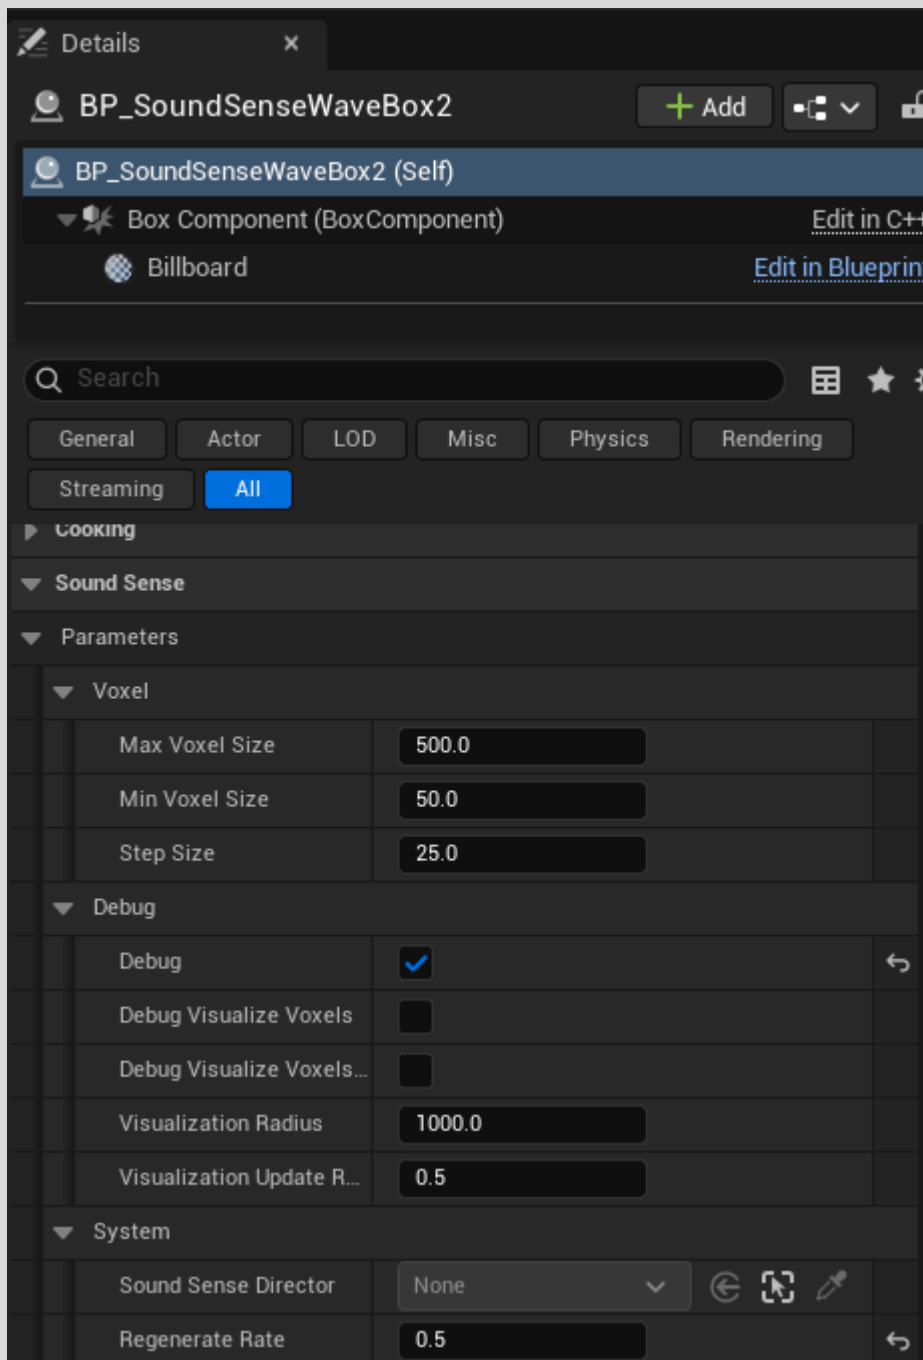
Details ×

BP_SoundSenseWaveBox2

+ Add

BP_SoundSenseWaveBox2 (Self)

Box Component (BoxComponent)

Edit in C+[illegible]

Billboard

Edit in Blueprin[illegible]

Search

General Actor LOD Misc Physics Rendering

Streaming All

Cooking

Sound Sense

Parameters

Voxel

| Max Voxel Size | 500.0 |
|---|---|
| Min Voxel Size | 50.0 |
| Step Size | 25.0 |

Debug

| Debug | ✓ |
|---|---|
| Debug Visualize Voxels | |
| Debug Visualize Voxels... | |
| Visualization Radius | 1000.0 |
| Visualization Update R... | 0.5 |

System

| Sound Sense Director | None |
|---|---|
| Regenerate Rate | 0.5 |